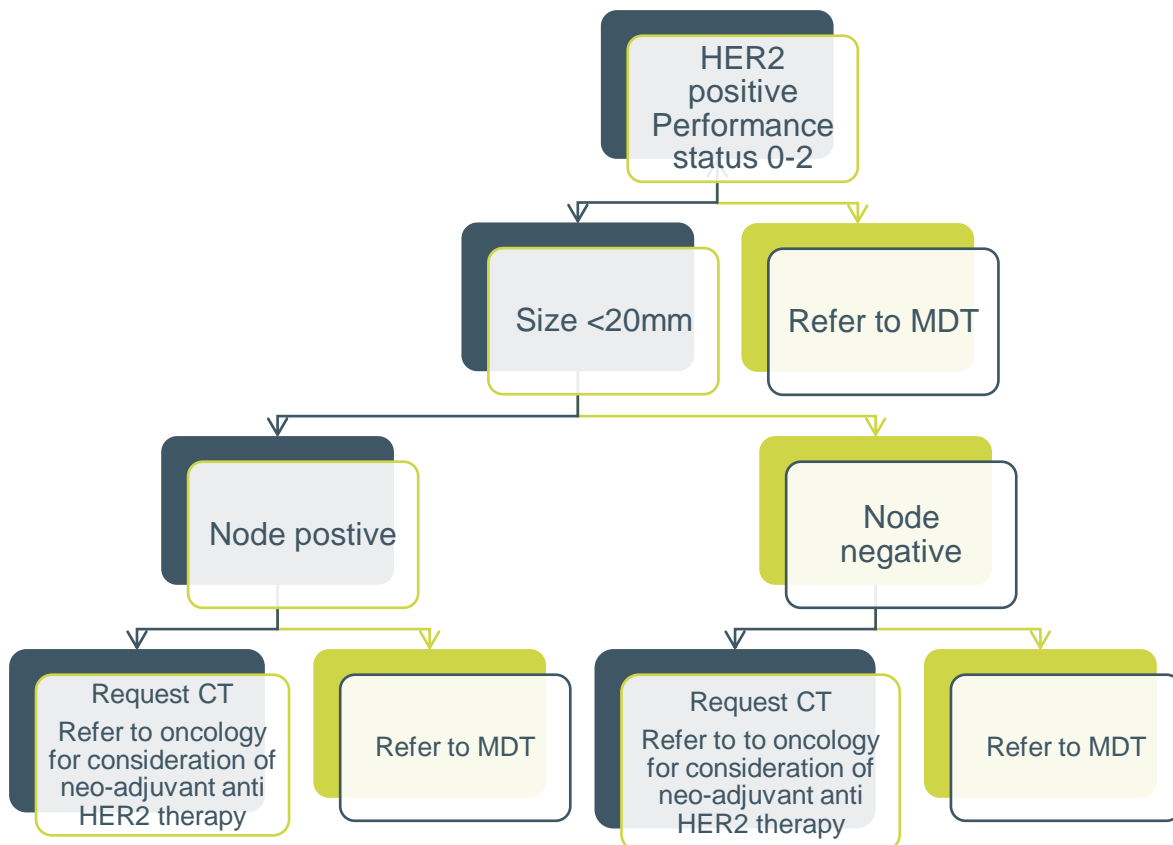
HER2 positive Performance status 0-2

Size <20mm

Refer to MDT

Node postive

Node negative

Request CT

Refer to oncology for consideration of neo-adjuvant anti HER2 therapy

Refer to MDT

Request CT

Refer to to oncology for consideration of neo-adjuvant anti HER2 therapy

Refer to MDT